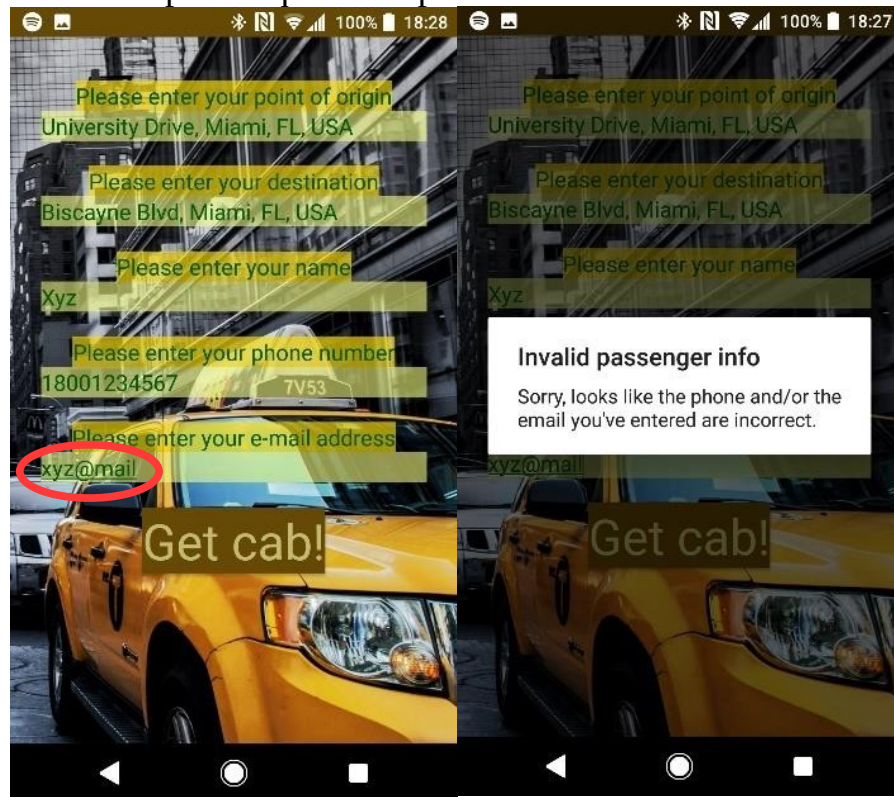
100% 18:28

Please enter your point of origin
University Drive, Miami, FL, USA

Please enter your destination
Biscayne Blvd, Miami, FL, USA

Please enter your name
Xyz

Please enter your phone number
18001234567

7V53

Please enter your e-mail address
xyz@mail

Get cab!

100% 18:27

Please enter your point of origin
University Drive, Miami, FL, USA

Please enter your destination
Biscayne Blvd, Miami, FL, USA

Please enter your name
Xyz

Invalid passenger info

Sorry, looks like the phone and/or the email you've entered are incorrect.

xyz@mail

Get cab!